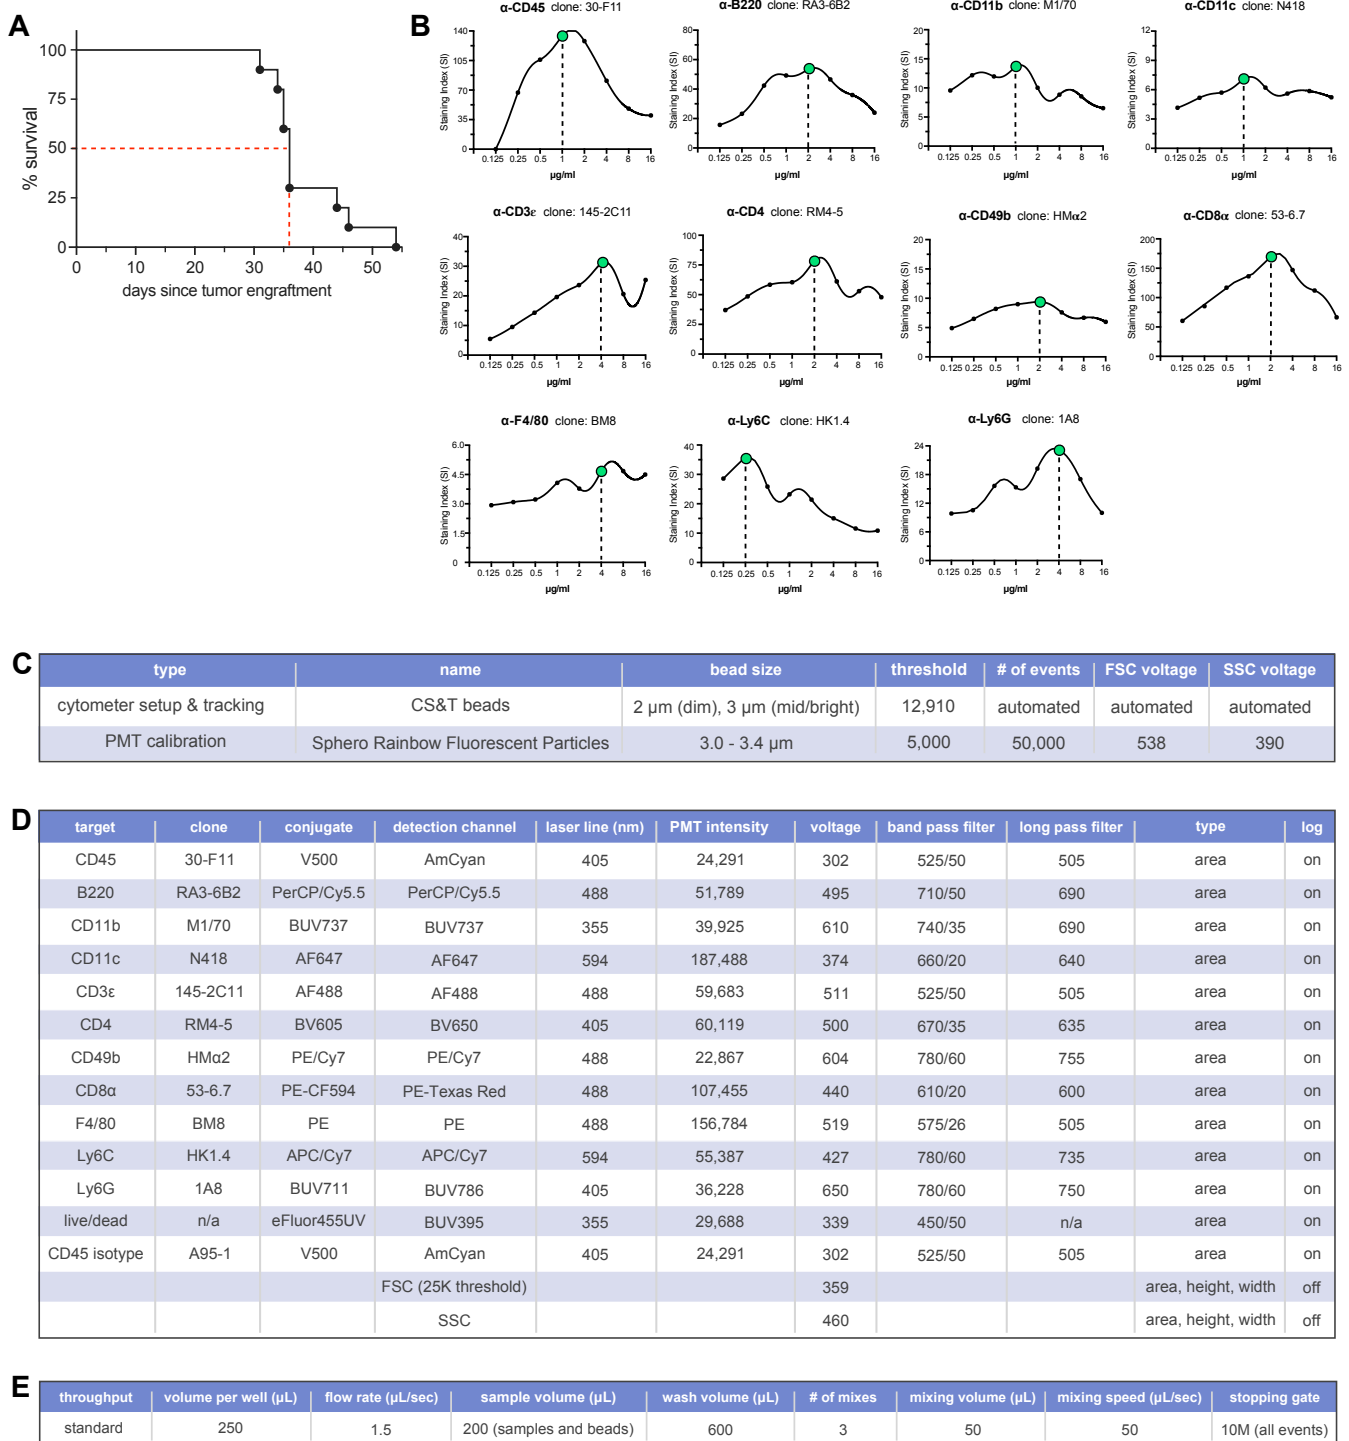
A

100
75
50
25
0
% survival
0 10 20 30 40 50
days since tumor engraftment

B

α-CD45 clone: 30-F11
Staining Index (SI)
140 105 70 35 0
0.125 0.25 0.5 1 2 4 8 16
μg/ml

α-B220 clone: RA3-6B2
Staining Index (SI)
80 60 40 20 0
0.125 0.25 0.5 1 2 4 8 16
μg/ml

α-CD11b clone: M1/70
Staining Index (SI)
20 15 10 5 0
0.125 0.25 0.5 1 2 4 8 16
μg/ml

α-CD11c clone: N418
Staining Index (SI)
12 9 6 3 0
0.125 0.25 0.5 1 2 4 8 16
μg/ml

α-CD3ε clone: 145-2C11
Staining Index (SI)
40 30 20 10 0
0.125 0.25 0.5 1 2 4 8 16
μg/ml

α-CD4 clone: RM4-5
Staining Index (SI)
100 75 50 25 0
0.125 0.25 0.5 1 2 4 8 16
μg/ml

α-CD49b clone: HMα2
Staining Index (SI)
20 15 10 5 0
0.125 0.25 0.5 1 2 4 8 16
μg/ml

α-CD8α clone: 53-6.7
Staining Index (SI)
200 150 100 50 0
0.125 0.25 0.5 1 2 4 8 16
μg/ml

α-F4/80 clone: BM8
Staining Index (SI)
6.0 4.5 3.0 1.5 0
0.125 0.25 0.5 1 2 4 8 16
μg/ml

α-Ly6C clone: HK1.4
Staining Index (SI)
40 30 20 10 0
0.125 0.25 0.5 1 2 4 8 16
μg/ml

α-Ly6G clone: 1A8
Staining Index (SI)
24 18 12 6 0
0.125 0.25 0.5 1 2 4 8 16
μg/ml

C

| type | name | bead size | threshold | # of events | FSC voltage | SSC voltage |
|---|---|---|---|---|---|---|
| cytometer setup & tracking | CS&T beads | 2 μm (dim), 3 μm (mid/bright) | 12,910 | automated | automated | automated |
| PMT calibration | Sphero Rainbow Fluorescent Particles | 3.0 - 3.4 μm | 5,000 | 50,000 | 538 | 390 |

D

| target | clone | conjugate | detection channel | laser line (nm) | PMT intensity | voltage | band pass filter | long pass filter | type | log |
|---|---|---|---|---|---|---|---|---|---|---|
| CD45 | 30-F11 | V500 | AmCyan | 405 | 24,291 | 302 | 525/50 | 505 | area | on |
| B220 | RA3-6B2 | PerCP/Cy5.5 | PerCP/Cy5.5 | 488 | 51,789 | 495 | 710/50 | 690 | area | on |
| CD11b | M1/70 | BUV737 | BUV737 | 355 | 39,925 | 610 | 740/35 | 690 | area | on |
| CD11c | N418 | AF647 | AF647 | 594 | 187,488 | 374 | 660/20 | 640 | area | on |
| CD3ε | 145-2C11 | AF488 | AF488 | 488 | 59,683 | 511 | 525/50 | 505 | area | on |
| CD4 | RM4-5 | BV605 | BV650 | 405 | 60,119 | 500 | 670/35 | 635 | area | on |
| CD49b | HMα2 | PE/Cy7 | PE/Cy7 | 488 | 22,867 | 604 | 780/60 | 755 | area | on |
| CD8α | 53-6.7 | PE-CF594 | PE-Texas Red | 488 | 107,455 | 440 | 610/20 | 600 | area | on |
| F4/80 | BM8 | PE | PE | 488 | 156,784 | 519 | 575/26 | 505 | area | on |
| Ly6C | HK1.4 | APC/Cy7 | APC/Cy7 | 594 | 55,387 | 427 | 780/60 | 735 | area | on |
| Ly6G | 1A8 | BUV711 | BUV786 | 405 | 36,228 | 650 | 780/60 | 750 | area | on |
| live/dead | n/a | eFluor455UV | BUV395 | 355 | 29,688 | 339 | 450/50 | n/a | area | on |
| CD45 isotype | A95-1 | V500 | AmCyan | 405 | 24,291 | 302 | 525/50 | 505 | area | on |
| | | | FSC (25K threshold) | | | 359 | | | area, height, width | off |
| | | | SSC | | | 460 | | | area, height, width | off |

E

| throughput | volume per well (μL) | flow rate (μL/sec) | sample volume (μL) | wash volume (μL) | # of mixes | mixing volume (μL) | mixing speed (μL/sec) | stopping gate |
|---|---|---|---|---|---|---|---|---|
| standard | 250 | 1.5 | 200 (samples and beads) | 600 | 3 | 50 | 50 | 10M (all events) |